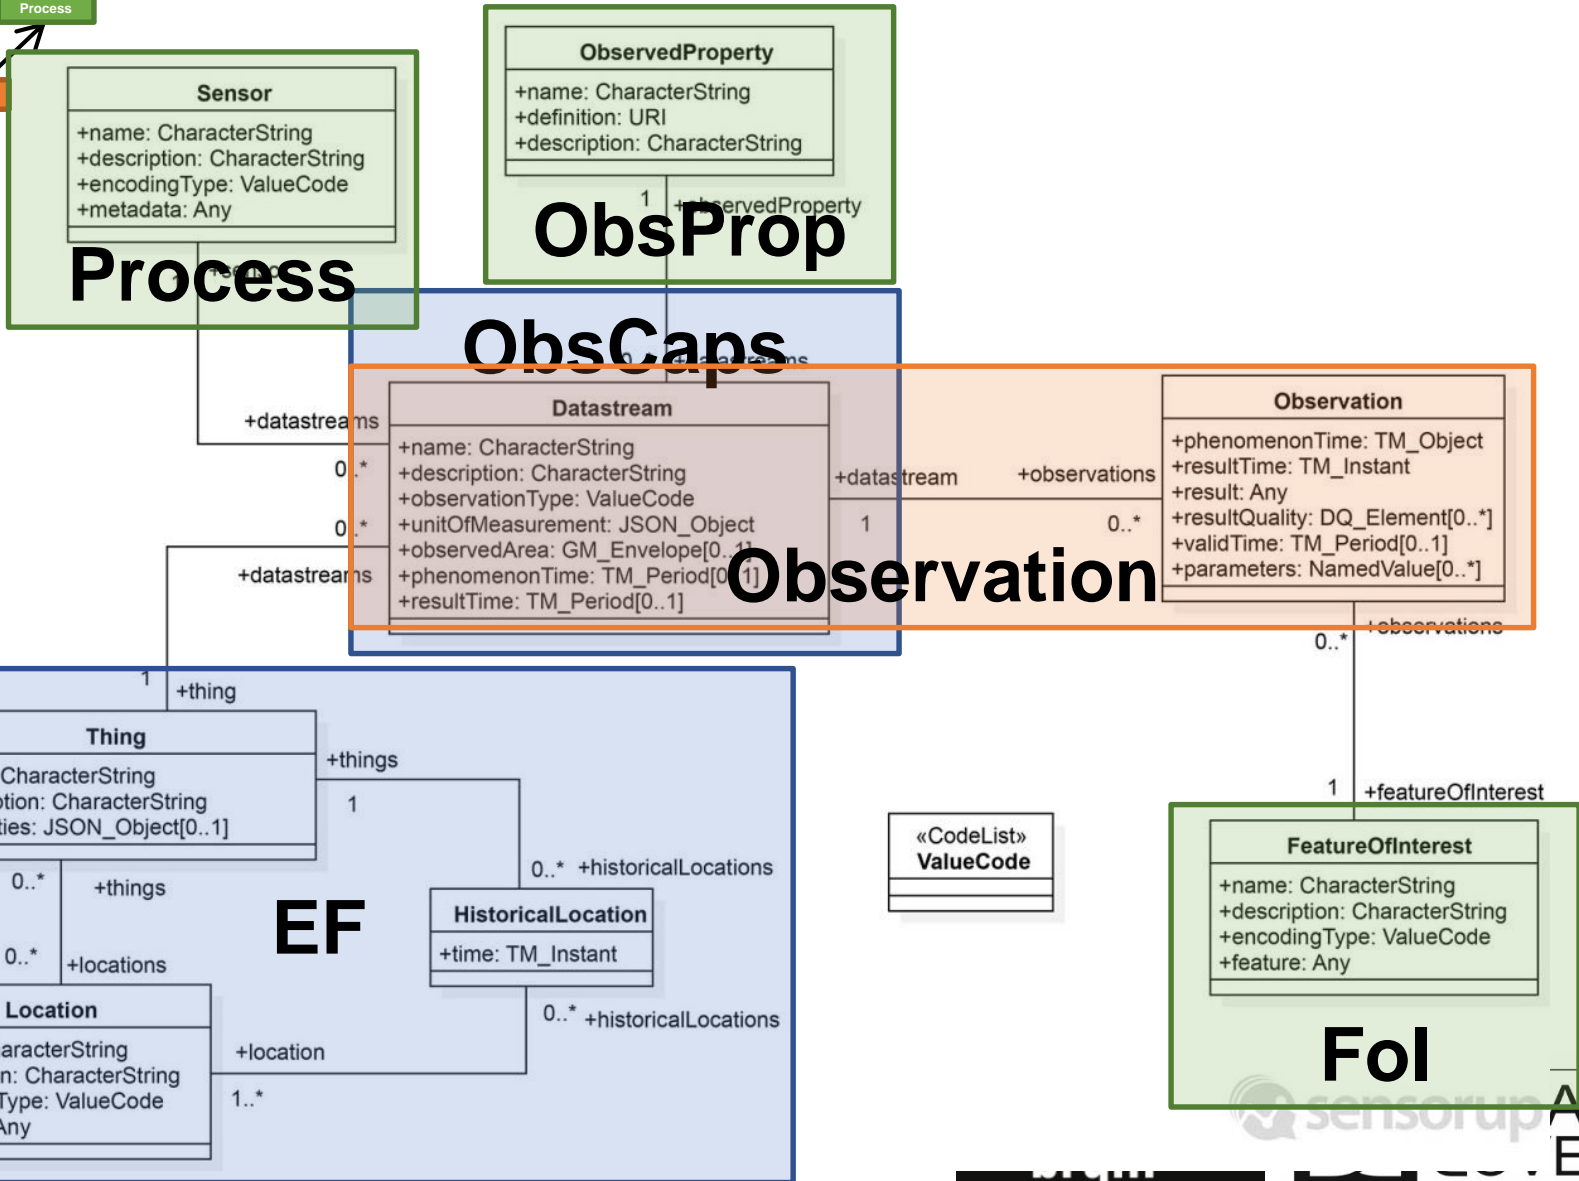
Process

Sensor
+name: CharacterString
+description: CharacterString
+encodingType: ValueCode
+metadata: Any

Process
+sensor

ObservedProperty
+name: CharacterString
+definition: URI
+description: CharacterString

1 +observedProperty
ObsProp

ObsCaps
+datastreams

+datastreams
0..*
0..*
+datastreams

Datastream
+name: CharacterString
+description: CharacterString
+observationType: ValueCode
+unitOfMeasurement: JSON_Object
+observedArea: GM_Envelope[0..1]
+phenomenonTime: TM_Period[0..1]
+resultTime: TM_Period[0..1]

+datastream
1
+observations
0..*

Observation
+phenomenonTime: TM_Object
+resultTime: TM_Instant
+result: Any
+resultQuality: DQ_Element[0..*]
+validTime: TM_Period[0..1]
+parameters: NamedValue[0..*]

Observation

+observations
0..*

1 +thing

Thing
CharacterString
ption: CharacterString
ties: JSON_Object[0..1]

+things
1
0..* +historicalLocations

0..*
+things
EF
0..*
+locations

HistoricalLocation
+time: TM_Instant

0..* +historicalLocations

Location
aracterString
n: CharacterString
Type: ValueCode
Any

+location
1..*

«CodeList»
ValueCode

1 +featureOfInterest

FeatureOfInterest
+name: CharacterString
+description: CharacterString
+encodingType: ValueCode
+feature: Any

FoI
sensorup